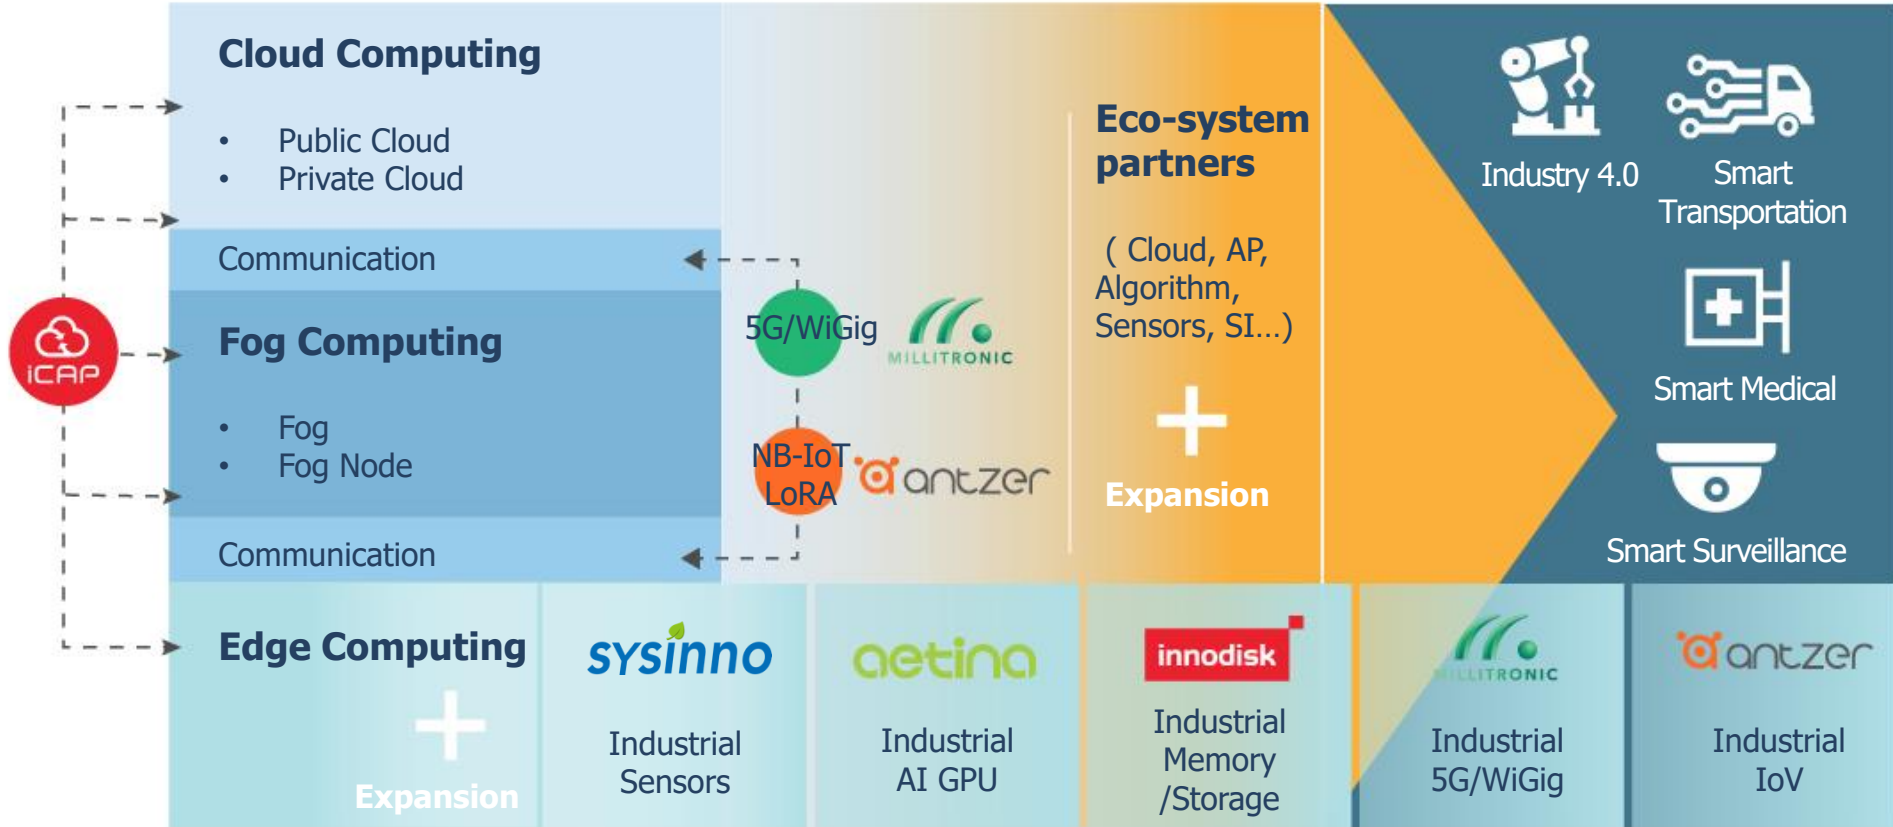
iCAP

Cloud Computing

- Public Cloud
- Private Cloud

Communication

Fog Computing

- Fog
- Fog Node

Communication

5G/WiGig

MILLITRONIC

NB-IoT LoRA

antzer

Eco-system partners

( Cloud, AP, Algorithm, Sensors, SI…)

+

Expansion

Industry 4.0

Smart Transportation

Smart Medical

Smart Surveillance

Edge Computing

+

Expansion

sysinno

Industrial Sensors

aetina

Industrial AI GPU

innodisk

Industrial Memory /Storage

MILLITRONIC

Industrial 5G/WiGig

antzer

Industrial IoV